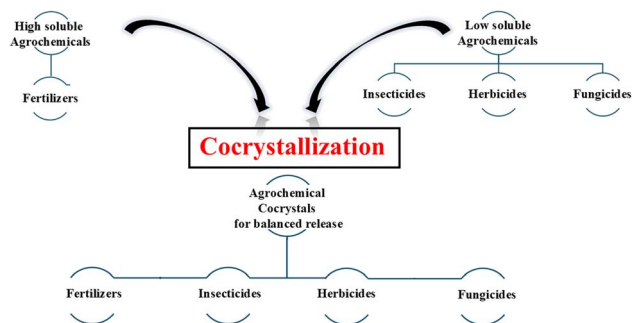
High soluble Agrochemicals

Fertilizers

Low soluble Agrochemicals

Insecticides

Herbicides

Fungicides

Cocrystallization

Agrochemical Cocrystals for balanced release

Fertilizers

Insecticides

Herbicides

Fungicides